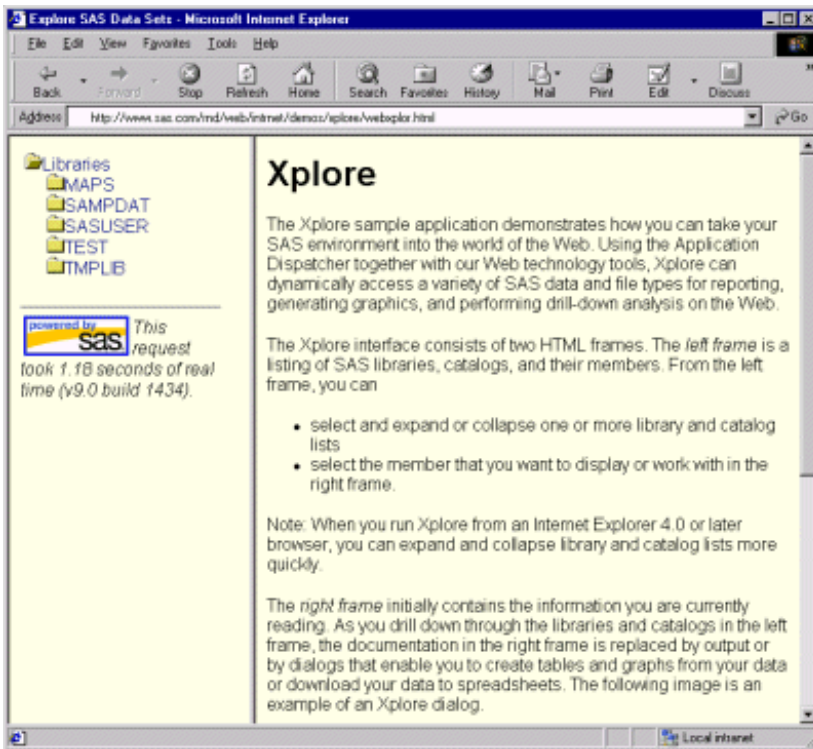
Explore SAS Data Sets - Microsoft Internet Explorer

File Edit View Favorites Tools Help

Back Forward Stop Refresh Home Search Favorites History Mail Print Edit Discuss

Address http://www.sas.com/rnd/web/intrnet/demos/xplore/webxplor.html Go

Libraries
MAPS
SAMPDAT
SASUSER
TEST
TMPLIB

powered by sas This request took 1.18 seconds of real time (v9.0 build 1434).

Xplore

The Xplore sample application demonstrates how you can take your SAS environment into the world of the Web. Using the Application Dispatcher together with our Web technology tools, Xplore can dynamically access a variety of SAS data and file types for reporting, generating graphics, and performing drill-down analysis on the Web.

The Xplore interface consists of two HTML frames. The left frame is a listing of SAS libraries, catalogs, and their members. From the left frame, you can

- select and expand or collapse one or more library and catalog lists
- select the member that you want to display or work with in the right frame.

Note: When you run Xplore from an Internet Explorer 4.0 or later browser, you can expand and collapse library and catalog lists more quickly.

The right frame initially contains the information you are currently reading. As you drill down through the libraries and catalogs in the left frame, the documentation in the right frame is replaced by output or by dialogs that enable you to create tables and graphs from your data or download your data to spreadsheets. The following image is an example of an Xplore dialog.

Local intranet